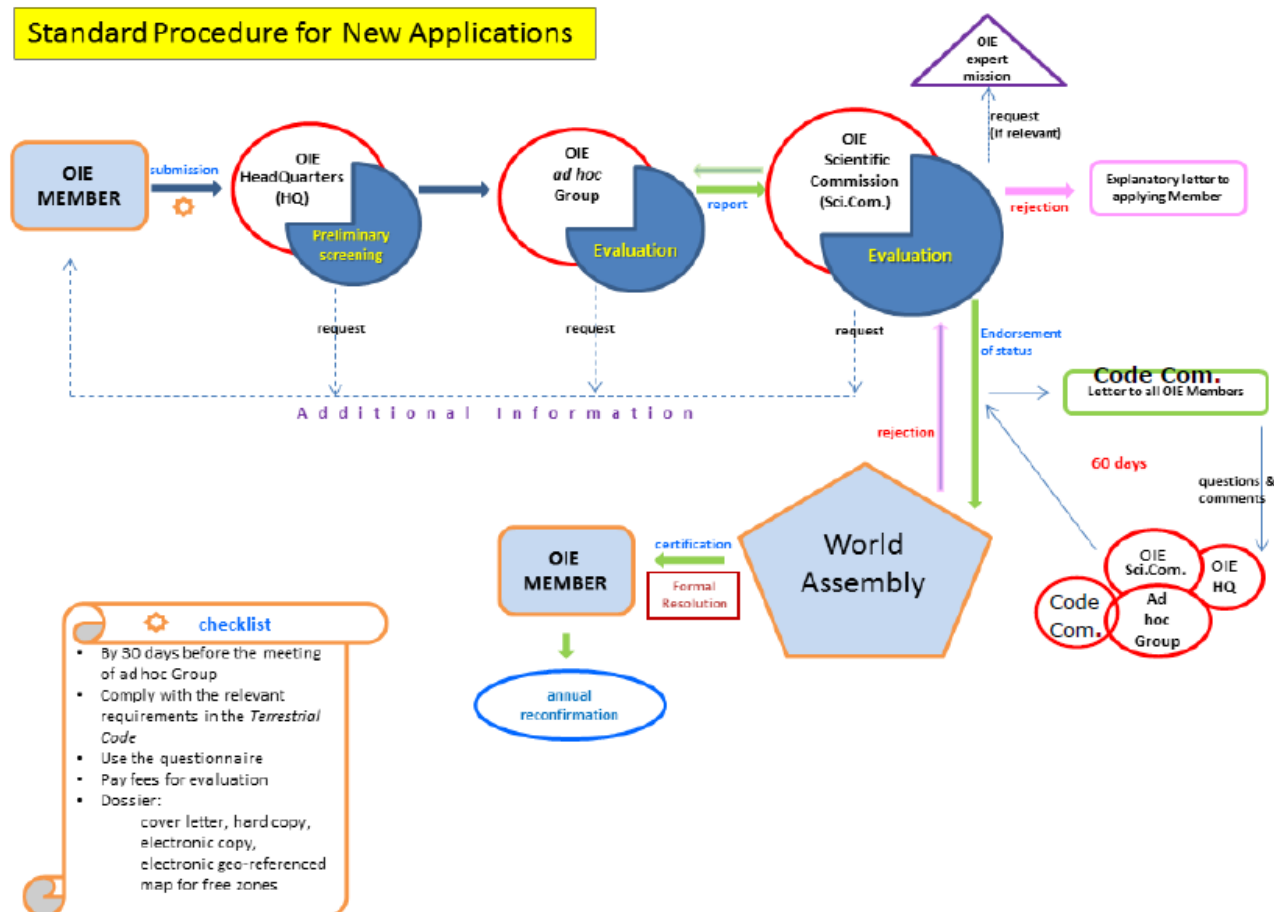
Standard Procedure for New Applications

OIE expert mission

request (if relevant)

OIE MEMBER

submission

OIE HeadQuarters (HQ)

Preliminary screening

OIE *ad hoc* Group

Evaluation

report

OIE Scientific Commission (Sci.Com.)

Evaluation

rejection

Explanatory letter to applying Member

request

request

request

Endorsement of status

Additional Information

Code Com.
Letter to all OIE Members

rejection

60 days

questions & comments

OIE MEMBER

certification

Formal Resolution

World Assembly

OIE Sci.Com.

OIE HQ

Code Com.

Ad hoc Group

annual reconfirmation

checklist
- By 30 days before the meeting of ad hoc Group
- Comply with the relevant requirements in the *Terrestrial Code*
- Use the questionnaire
- Pay fees for evaluation
- Dossier:
cover letter, hard copy, electronic copy, electronic geo-referenced map for free zones